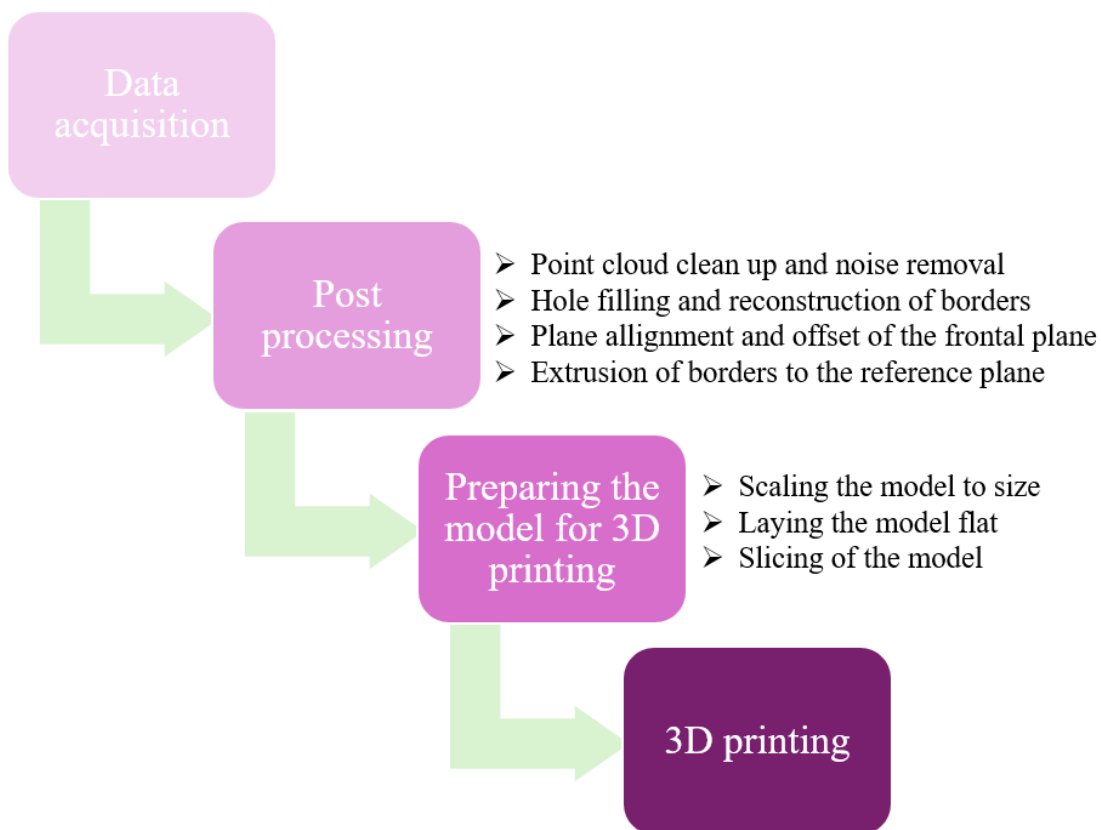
Data acquisition

Post processing

➢ Point cloud clean up and noise removal
➢ Hole filling and reconstruction of borders
➢ Plane allignment and offset of the frontal plane
➢ Extrusion of borders to the reference plane

Preparing the model for 3D printing

➢ Scaling the model to size
➢ Laying the model flat
➢ Slicing of the model

3D printing